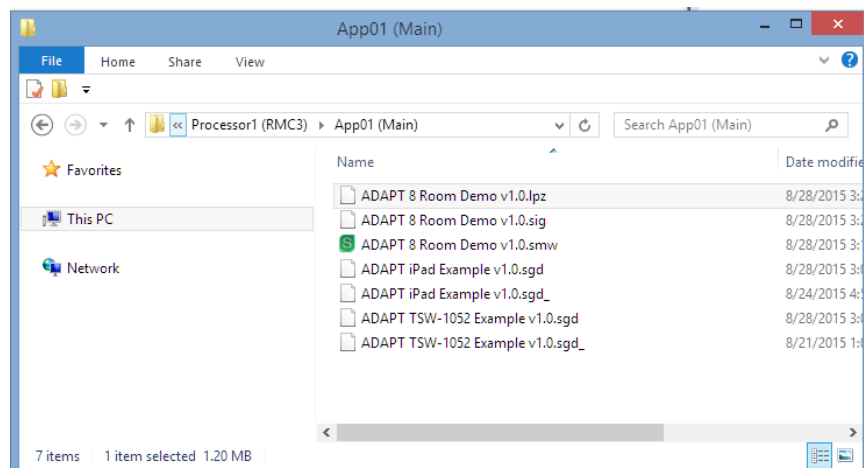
App01 (Main)

File Home Share View

« Processor1 (RMC3) › App01 (Main)

Search App01 (Main)

Favorites

This PC

Network

| Name | Date modifie |
|---|---|
| ADAPT 8 Room Demo v1.0.lpz | 8/28/2015 3:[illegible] |
| ADAPT 8 Room Demo v1.0.sig | 8/28/2015 3:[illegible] |
| ADAPT 8 Room Demo v1.0.smw | 8/28/2015 3:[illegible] |
| ADAPT iPad Example v1.0.sgd | 8/28/2015 3:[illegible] |
| ADAPT iPad Example v1.0.sgd_ | 8/24/2015 4:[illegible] |
| ADAPT TSW-1052 Example v1.0.sgd | 8/28/2015 3:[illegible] |
| ADAPT TSW-1052 Example v1.0.sgd_ | 8/21/2015 1:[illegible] |

7 items 1 item selected 1.20 MB